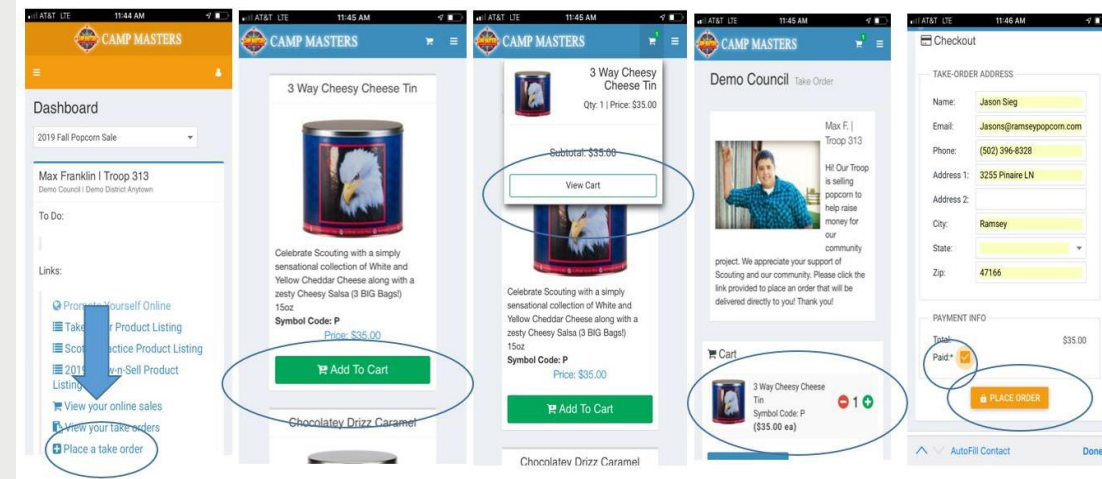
AT&T LTE 11:44 AM

CAMP MASTERS

Dashboard

2019 Fall Popcorn Sale

Max Franklin I Troop 313
Demo Council I Demo District Anytown

To Do:

Links:

Promote Yourself Online
Take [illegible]r Product Listing
Scot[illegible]actice Product Listing
201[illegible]y-n-Sell Product Listing
View your online sales
View your take orders
Place a take order

AT&T LTE 11:45 AM

CAMP MASTERS

3 Way Cheesy Cheese Tin

Celebrate Scouting with a simply sensational collection of White and Yellow Cheddar Cheese along with a zesty Cheesy Salsa (3 BIG Bags!) 15oz
Symbol Code: P
Price: $35.00

Add To Cart

Chocolatey Drizz Caramel

AT&T LTE 11:45 AM

CAMP MASTERS

1

3 Way Cheesy Cheese Tin
Qty: 1 | Price: $35.00

Subtotal: $35.00

View Cart

Celebrate Scouting with a simply sensational collection of White and Yellow Cheddar Cheese along with a zesty Cheesy Salsa (3 BIG Bags!) 15oz
Symbol Code: P
Price: $35.00

Add To Cart

Chocolatey Drizz Caramel

AT&T LTE 11:45 AM

CAMP MASTERS

1

Demo Council Take Order

Max F. | Troop 313

Hi! Our Troop is selling popcorn to help raise money for our community project. We appreciate your support of Scouting and our community. Please click the link provided to place an order that will be delivered directly to you! Thank you!

Cart

3 Way Cheesy Cheese Tin
Symbol Code: P
($35.00 ea)

1

AT&T LTE 11:46 AM

Checkout

TAKE-ORDER ADDRESS

Name: Jason Sieg
Email: Jasons@ramseypopcorn.com
Phone: (502) 396-8328
Address 1: 3255 Pinaire LN
Address 2:
City: Ramsey
State:
Zip: 47166

PAYMENT INFO

Total: $35.00
Paid:*

PLACE ORDER

AutoFill Contact

Done